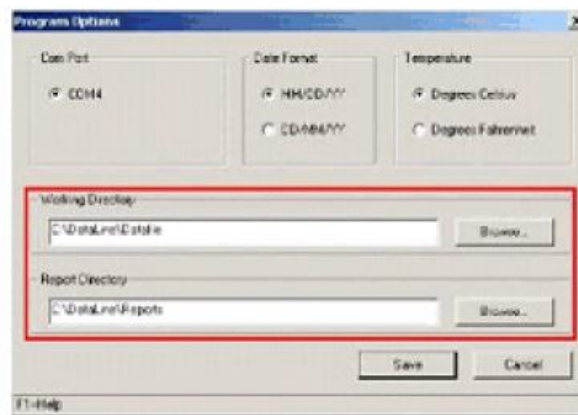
Program Options

Com Port
COM4

Date Format
MM/DD/YY
DD/MM/YY

Temperature
Degrees Celsius
Degrees Fahrenheit

Working Directory
C:\DataLine\Datafile
Browse...

Report Directory
C:\DataLine\Reports
Browse...

Save
Cancel

F1=Help